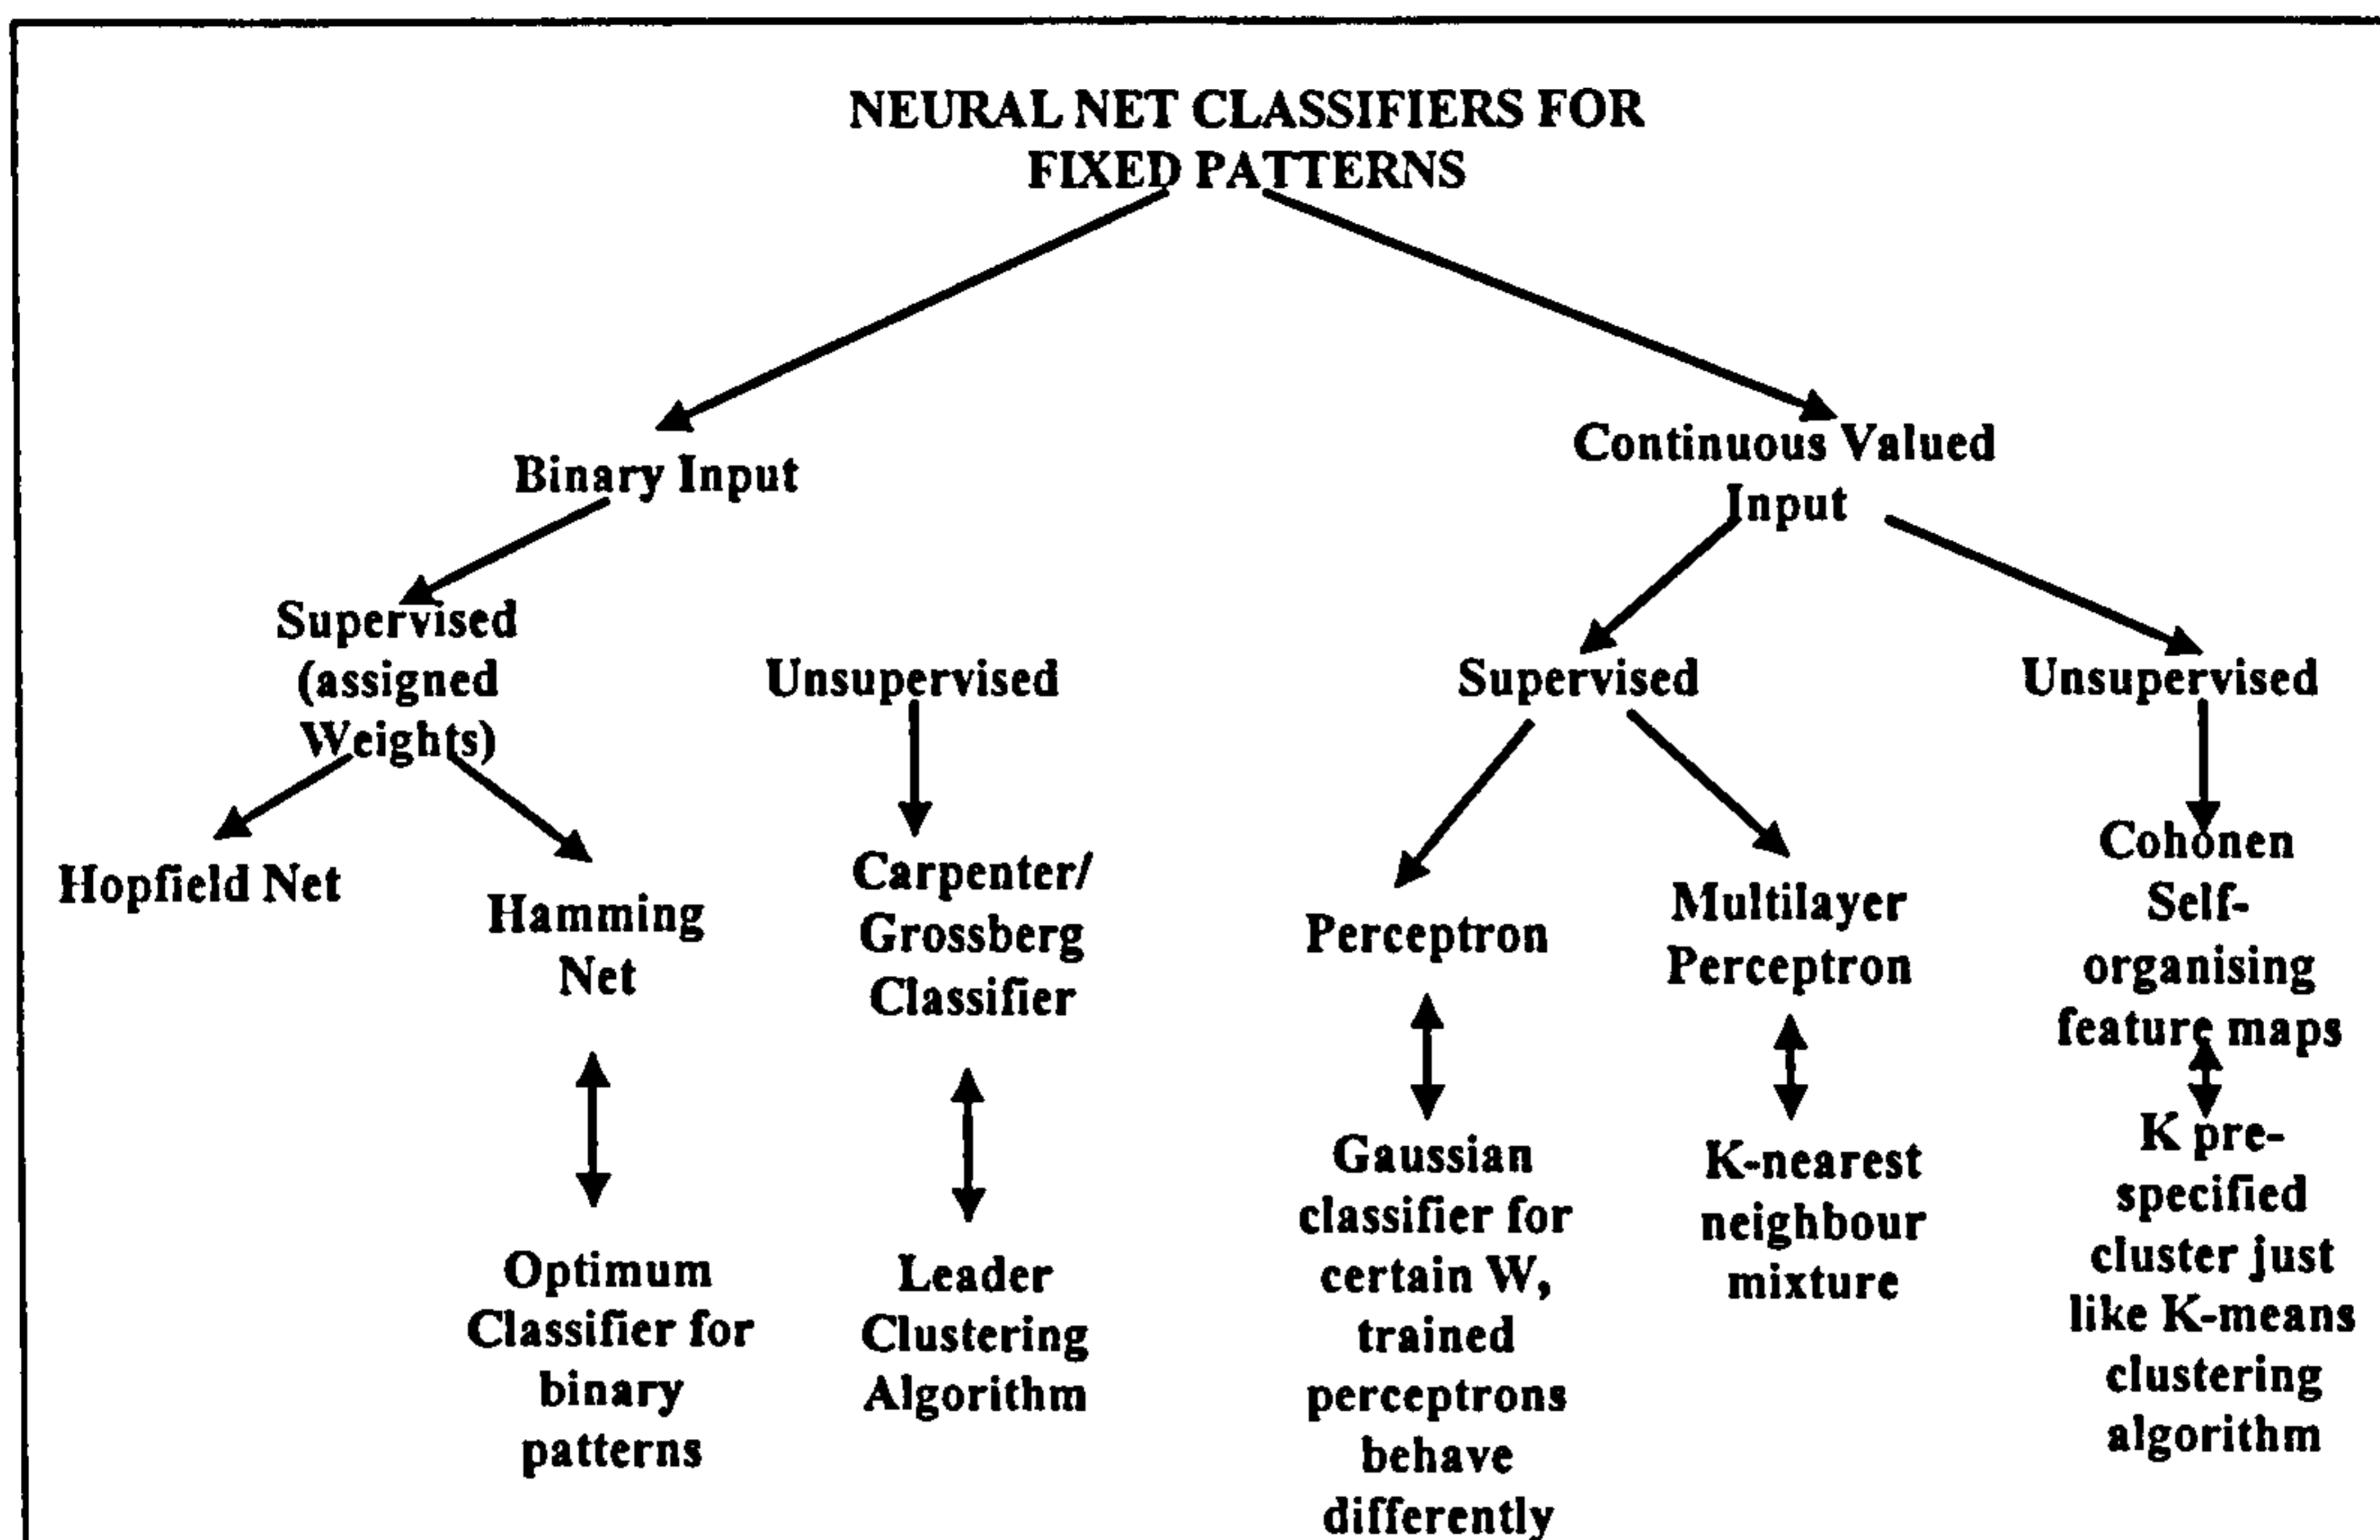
NEURAL NET CLASSIFIERS FOR FIXED PATTERNS

Binary Input

Continuous Valued Input

Supervised (assigned Weights)

Unsupervised

Supervised

Unsupervised

Hopfield Net

Hamming Net

Carpenter/ Grossberg Classifier

Perceptron

Multilayer Perceptron

Cohonen Self-organising feature maps

Optimum Classifier for binary patterns

Leader Clustering Algorithm

Gaussian classifier for certain W, trained perceptrons behave differently

K-nearest neighbour mixture

K pre-specified cluster just like K-means clustering algorithm